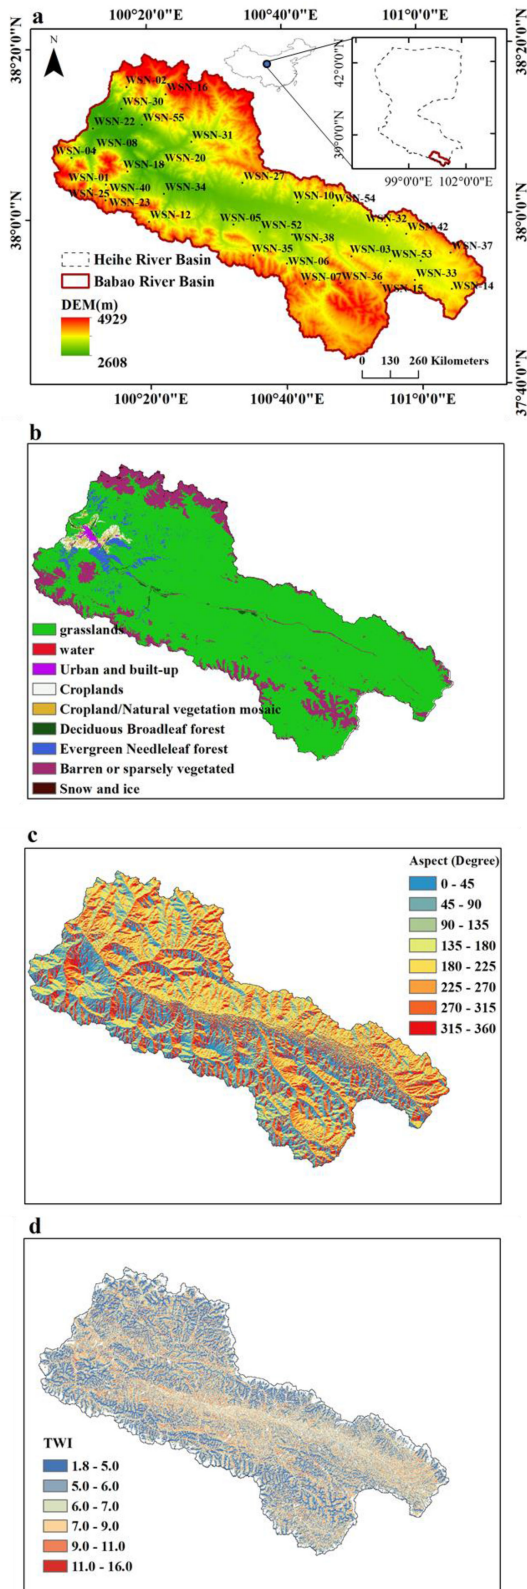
a

100°20'0"E 100°40'0"E 101°0'0"E

38°20'0"N 38°0'0"N 37°40'0"N

38°20'0"N 38°0'0"N

N

42°0'0"N 39°0'0"N

99°0'0"E 102°0'0"E

WSN-02 WSN-16 WSN-30 WSN-22 WSN-55 WSN-31 WSN-08 WSN-04 WSN-18 WSN-20 WSN-01 WSN-25 WSN-40 WSN-34 WSN-27 WSN-23 WSN-12 WSN-10 WSN-54 WSN-05 WSN-52 WSN-32 WSN-42 WSN-38 WSN-35 WSN-03 WSN-53 WSN-37 WSN-06 WSN-07 WSN-36 WSN-33 WSN-15 WSN-14

Heihe River Basin
Babao River Basin

DEM(m)
4929
2608

0 130 260 Kilometers

100°20'0"E 100°40'0"E 101°0'0"E

b

grasslands
water
Urban and built-up
Croplands
Cropland/Natural vegetation mosaic
Deciduous Broadleaf forest
Evergreen Needleleaf forest
Barren or sparsely vegetated
Snow and ice

c

Aspect (Degree)
0 - 45
45 - 90
90 - 135
135 - 180
180 - 225
225 - 270
270 - 315
315 - 360

d

TWI
1.8 - 5.0
5.0 - 6.0
6.0 - 7.0
7.0 - 9.0
9.0 - 11.0
11.0 - 16.0